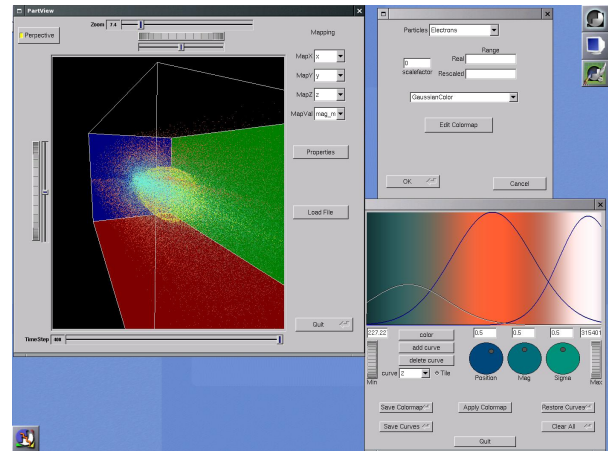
PartView

Zoom 7.4

Perpective

Mapping

MapX x

MapY y

MapZ z

MapVal mag_m

Properties

Load File

Quit

TimeStep 88

Particles Electrons

Range

0 scalefactor

Real

Rescaled

GaussianColor

Edit Colormap

OK

Cancel

327.22

color

add curve

delete curve

curve 2

Tile

0.5

0.5

0.5

515401

Min

Position

Mag

Sigma

Max

Save Colormap

Apply Colormap

Restore Curves

Save Curves

Clear All

Quit